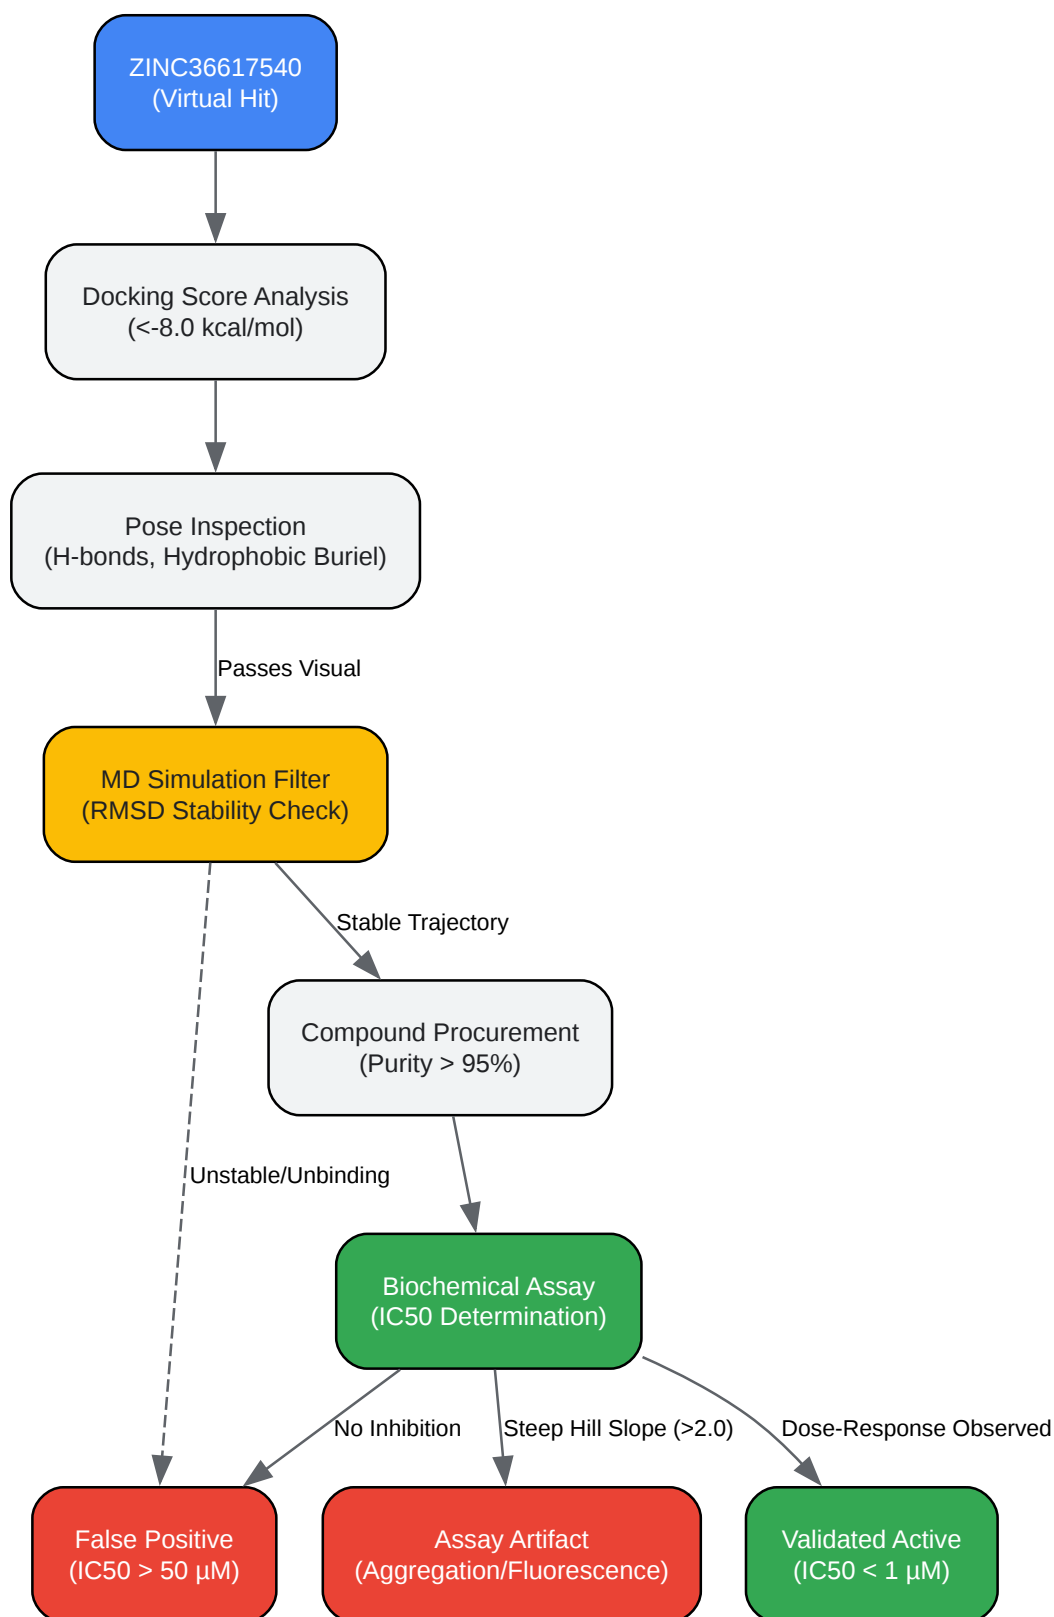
ZINC36617540
(Virtual Hit)

Docking Score Analysis
(<-8.0 kcal/mol)

Pose Inspection
(H-bonds, Hydrophobic Buriel)

Passes Visual

MD Simulation Filter
(RMSD Stability Check)

Stable Trajectory

Unstable/Unbinding

Compound Procurement
(Purity > 95%)

Biochemical Assay
(IC50 Determination)

No Inhibition

Steep Hill Slope (>2.0)

Dose-Response Observed

False Positive
(IC50 > 50 µM)

Assay Artifact
(Aggregation/Fluorescence)

Validated Active
(IC50 < 1 µM)